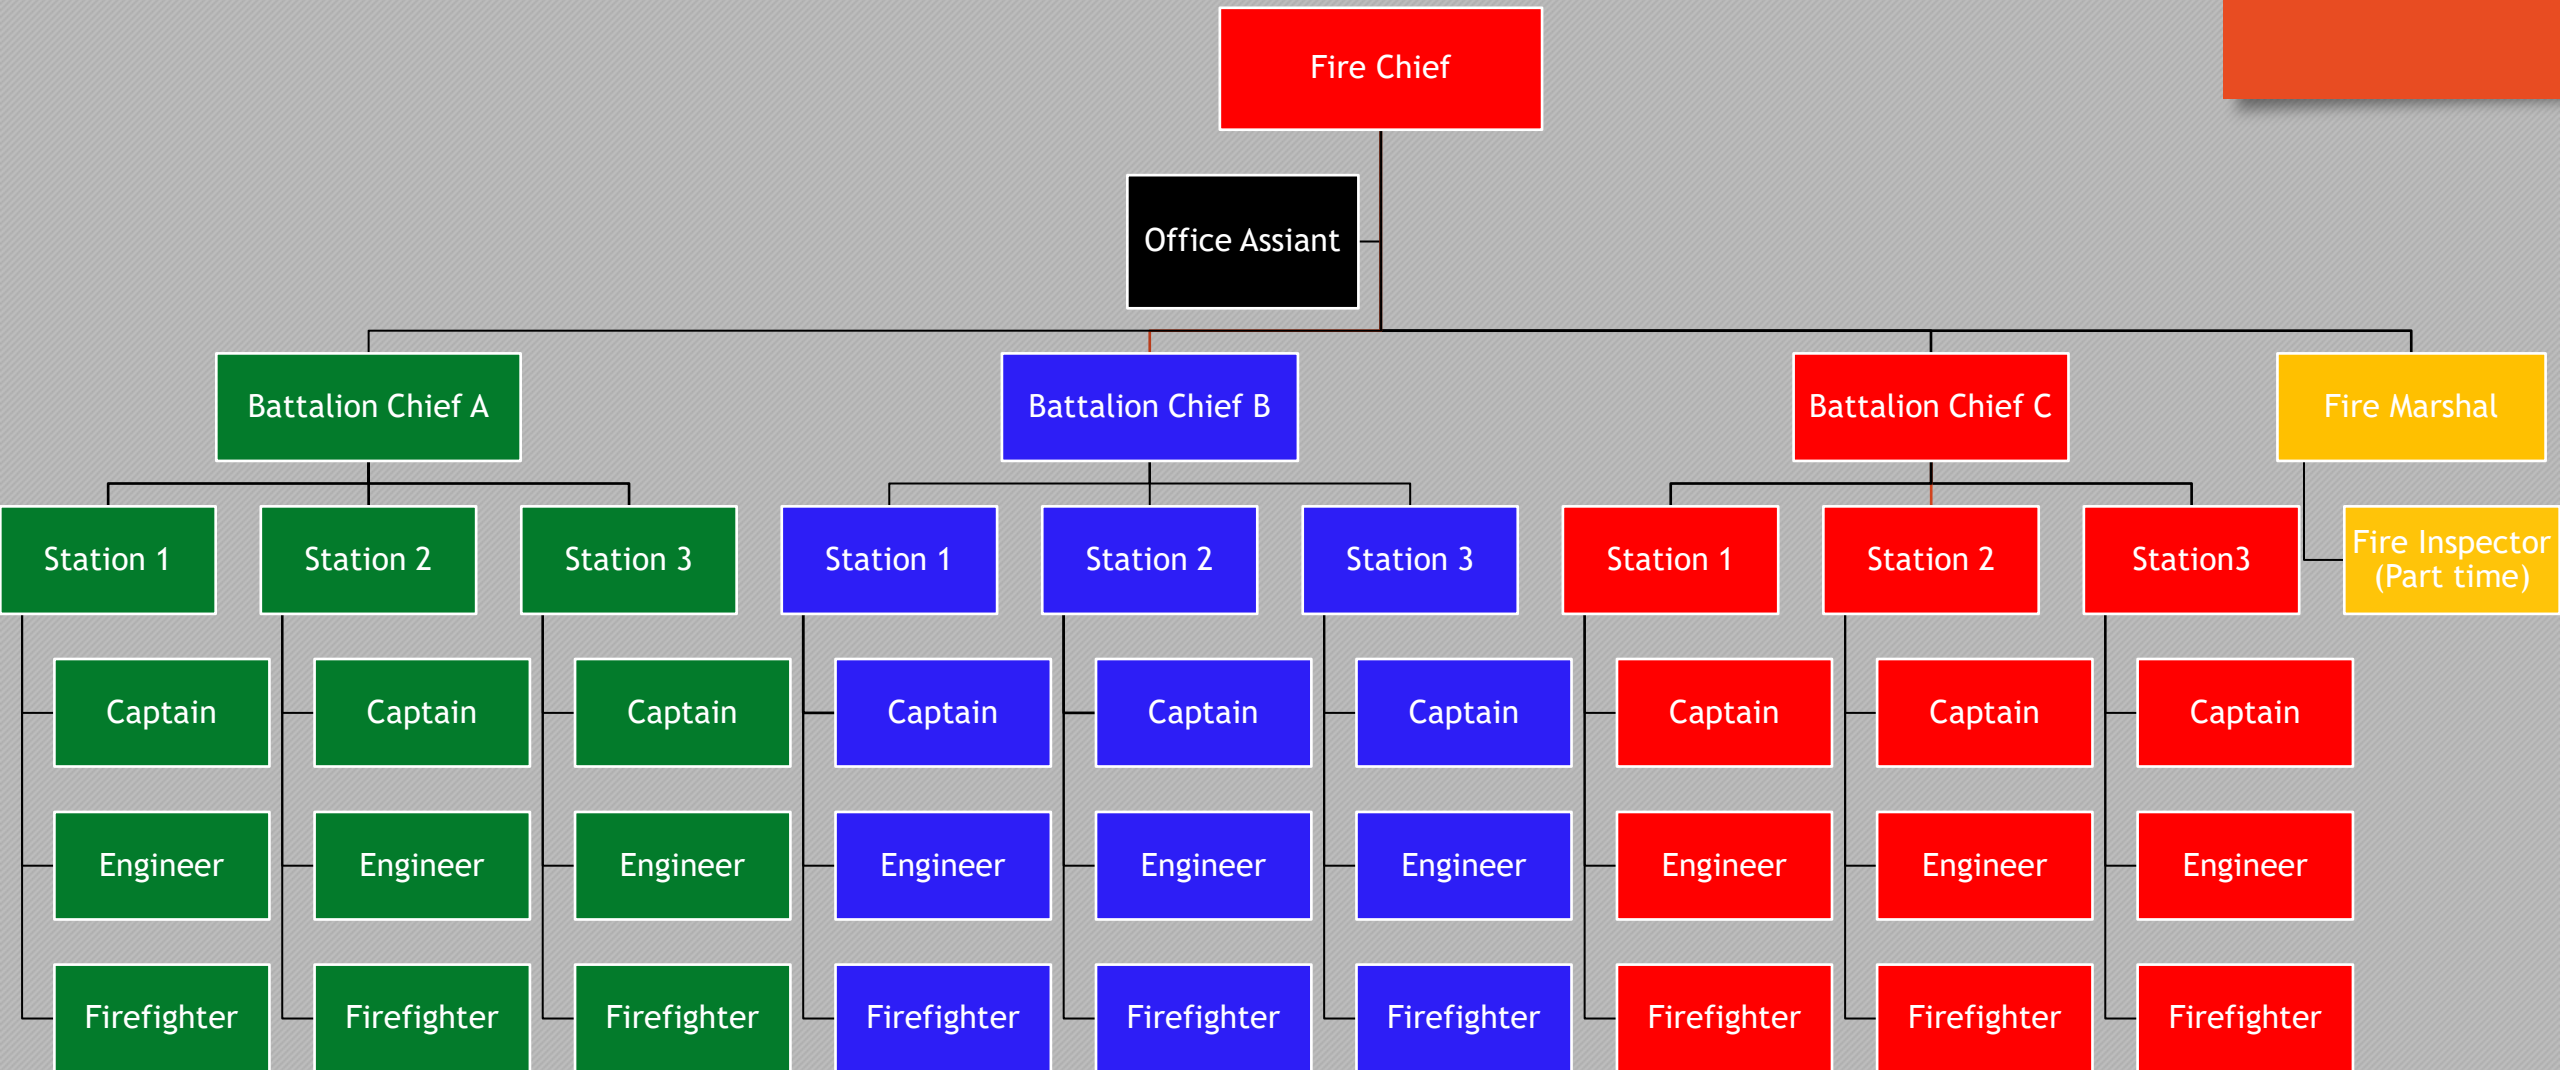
Fire Chief

Office Assiant

Battalion Chief A

Station 1
Captain
Engineer
Firefighter

Station 2
Captain
Engineer
Firefighter

Station 3
Captain
Engineer
Firefighter

Battalion Chief B

Station 1
Captain
Engineer
Firefighter

Station 2
Captain
Engineer
Firefighter

Station 3
Captain
Engineer
Firefighter

Battalion Chief C

Station 1
Captain
Engineer
Firefighter

Station 2
Captain
Engineer
Firefighter

Station3
Captain
Engineer
Firefighter

Fire Marshal

Fire Inspector (Part time)